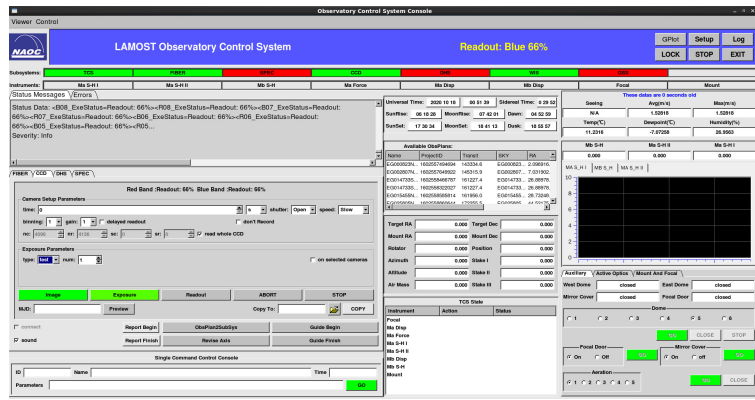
Observatory Control System Console

Viewer Control

NAOC

LAMOST Observatory Control System

Readout: Blue 66%

GPlot Setup Log
LOCK STOP EXIT

Subsystems: TCS FIBER SPEC CCD DHS WIS GUID

Instruments: Ma S-H I Ma S-H II Mb S-H Ma Force Mb Disp Mb Disp Focal Mount

Status Messages Errors

Status Data: <B08_ExeStatus=Readout: 66%><R08_ExeStatus=Readout: 66%><B07_ExeStatus=Readout: 66%><R07_ExeStatus=Readout: 66%><B06_ExeStatus=Readout: 66%><R06_ExeStatus=Readout: 66%><B05_ExeStatus=Readout: 66%><R05...
Severity: Info

FIBER CCD DHS SPEC

Red Band :Readout: 66% Blue Band :Readout: 66%

Camera Setup Parameters
time: 0 s shutter: Open speed: Slow
binning: 1 gain: 1 delayed readout don't Record
nc: 4096 nr: 4136 sc: 0 sr: 0 read whole CCD

Exposure Parameters
type: test num: 1 on selected cameras

Image Exposure Readout ABORT STOP

MJD: Preview Copy To: COPY

connect Report Begin ObsPlan2SubSys Guide Begin
sound Report Finish Revise Axis Guide Finish

Single Command Control Console

ID Name Time
Parameters GO

Universal Time: 2020 10 18 00 51 39 Sidereal Time: 0 29 52
SunRise: 06 10 26 MoonRise: 07 42 01 Dawn: 06 52 59
SunSet: 17 30 34 MoonSet: 18 41 13 Dusk: 18 55 57

Available ObsPlans:

| Name | ProjectID | TransitI | SKY | RA |
|---|---|---|---|---|
| EG000823N... | 1602557494894 | 143334.6 | EG000823... | 2.096916... |
| EG002807N... | 1602557649922 | 145315.9 | EG002807... | 7.031902... |
| EG014733... | 1602558468787 | 161227.4 | EG014733... | 26.88978... |
| EG014733... | 1602558620827 | 161227.4 | EG014733... | 26.88978... |
| EG015455... | 1602558658814 | 161956.0 | EG015455... | 28.73248... |
| EG025959... | 1602558668644 | 172255.3 | EG025959... | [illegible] |

Target RA 0.000 Target Dec 0.000
Mount RA 0.000 Mount Dec 0.000
Rotator 0.000 Position 0.000
Azimuth 0.000 Stake I 0.000
Altitude 0.000 Stake II 0.000
Air Mass 0.000 Stake III 0.000

TCS State

| Instrument | Action | Status |
|---|---|---|
| Focal | | |
| Ma Disp | | |
| Ma Force | | |
| Ma S-H I | | |
| Ma S-H II | | |
| Mb S-H | | |
| Mb Disp | | |
| Mb S-H | | |
| Mount | | |

These datas are 0 seconds old

| Seeing | Avg(m/s) | Max(m/s) |
|---|---|---|
| N/A | 1.52818 | 1.52818 |
| Temp(℃) | Dewpoint(℃) | Humidity(%) |
| 11.2316 | -7.07258 | 26.9563 |

| Mb S-H | Ma S-H II | Ma S-H I |
|---|---|---|
| 0.000 | 0.000 | 0.000 |

MA S_H I MB S_H MA S_H II

10 8 6 4 2 0 -2 -4 -6 -8 -10

Auxiliary Active Optics Mount And Focal

West Dome closed East Dome closed
Mirror Cover closed Focal Door closed

Dome
1 2 3 4 5 6
GO CLOSE STOP

Focal Door
On Off GO

Mirror Cover
On Off GO

Aeration
1 2 3 4 5
GO CLOSE